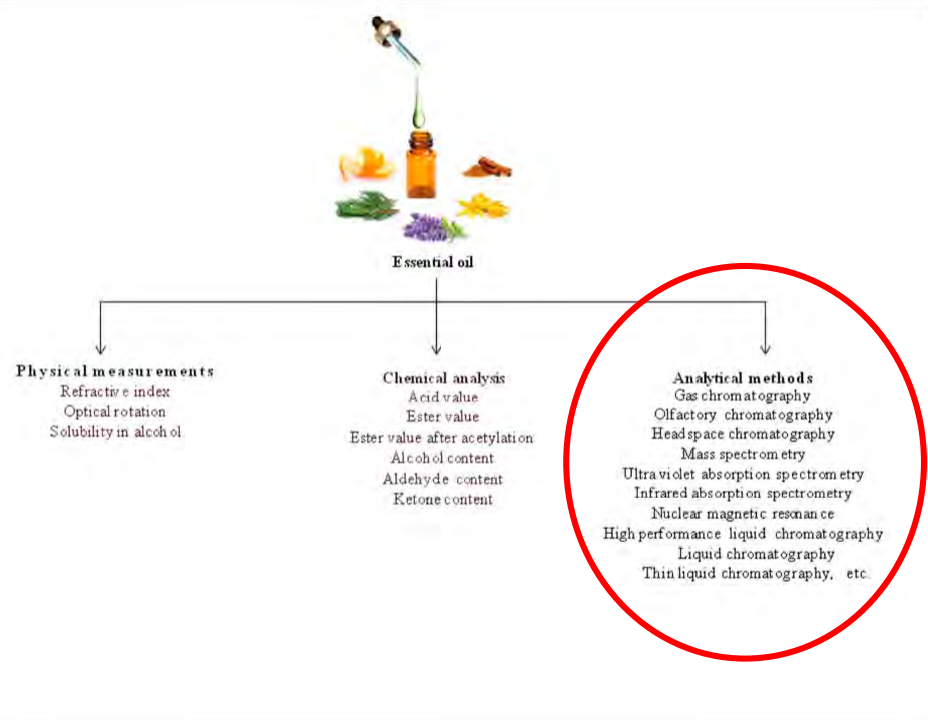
Essential oil

Physical measurements
Refractive index
Optical rotation
Solubility in alcohol

Chemical analysis
Acid value
Ester value
Ester value after acetylation
Alcohol content
Aldehyde content
Ketone content

Analytical methods
Gas chromatography
Olfactory chromatography
Headspace chromatography
Mass spectrometry
Ultraviolet absorption spectrometry
Infrared absorption spectrometry
Nuclear magnetic resonance
High performance liquid chromatography
Liquid chromatography
Thin liquid chromatography, etc.